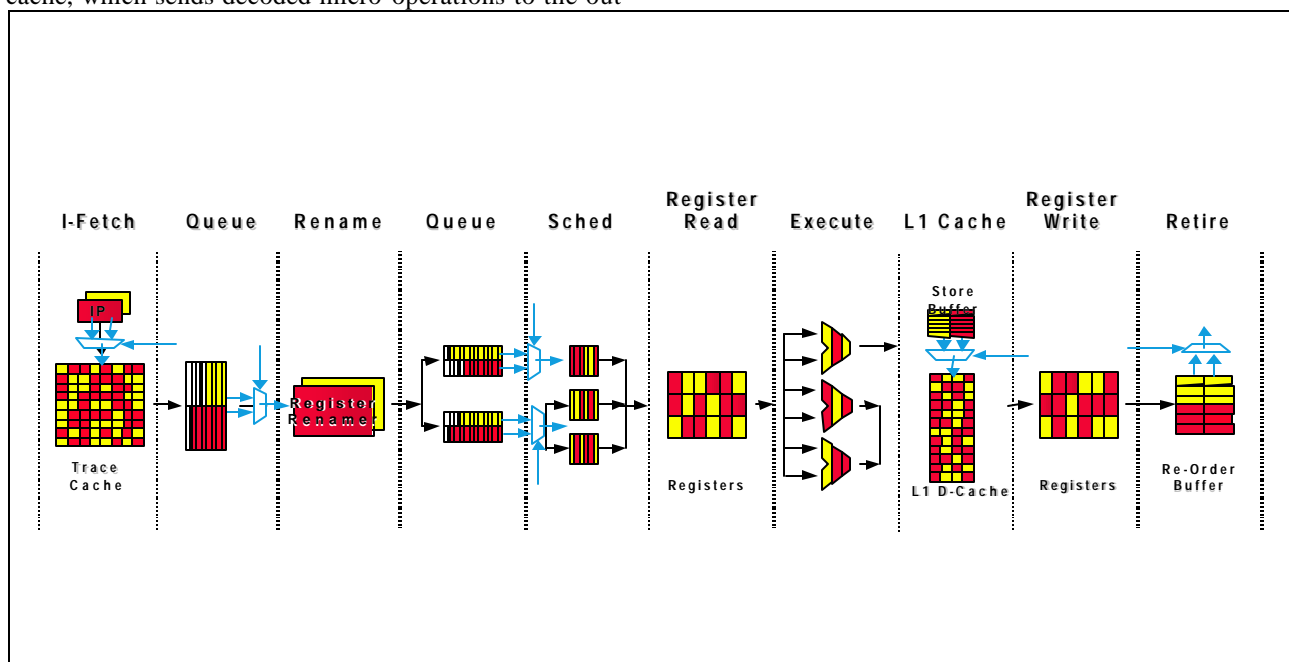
cache, which sends decoded micro-operations to the out

I-Fetch Queue Rename Queue Sched Register Read Execute L1 Cache Register Write Retire

IP

Trace Cache

Register Renamer

Registers

Store Buffer

L1 D-Cache

Registers

Re-Order Buffer